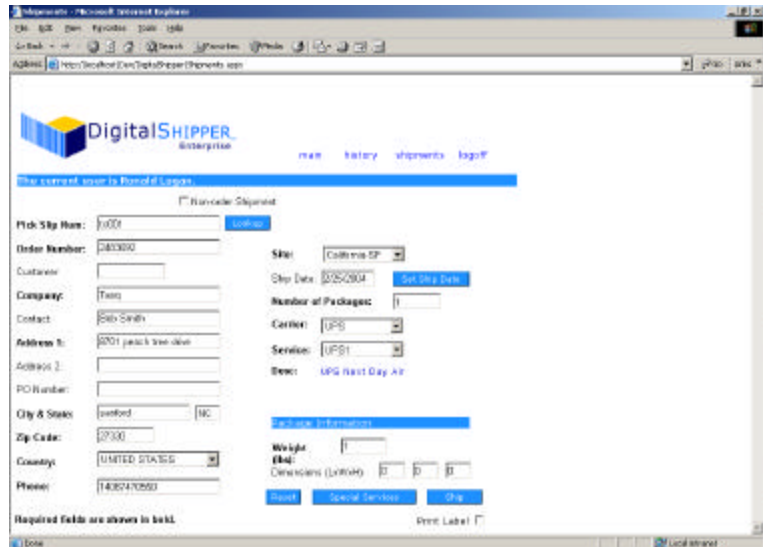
Shipments - Microsoft Internet Explorer

File Edit View Favorites Tools Help

Address http://localhost/Dev/DigitalShipper/Shipments.aspx

Go Links

DigitalSHIPPER Enterprise

main history shipments logoff

The current user is Ronald Logan.

Non-order Shipment

Pick Slip Num: ts001 Lookup

Order Number: 2403050

Customer:

Company: Tesiq

Contact: Bob Smith

Address 1: 8701 peach tree drive

Address 2:

PO Number:

City & State: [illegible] NC

Zip Code: 27330

Country: UNITED STATES

Phone: 14087470550

Site: California SP

Ship Date: 2/25/2004 Set Ship Date

Number of Packages: 1

Carrier: UPS

Service: UPS1

Desc: UPS Next Day Air

Package Information

Weight (lbs): 1

Dimensions (LxWxH): 0 0 0

Reset Special Services Ship

Required fields are shown in bold.

Print Label

Done

Local intranet